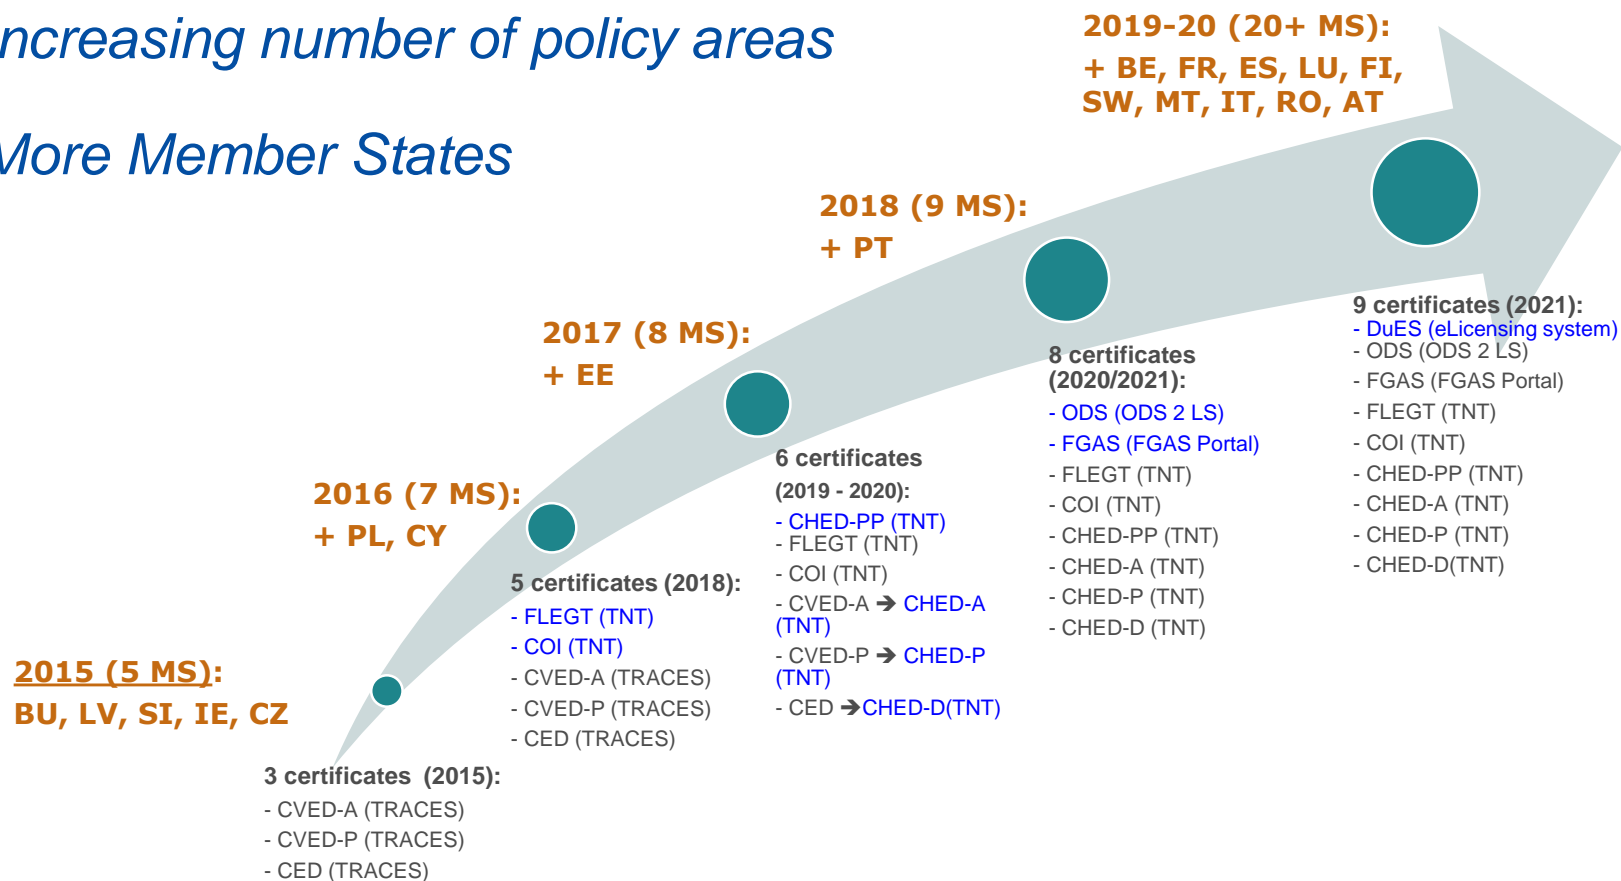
ncreasing number of policy areas

More Member States

2019-20 (20+ MS):
+ BE, FR, ES, LU, FI, SW, MT, IT, RO, AT

2018 (9 MS):
+ PT

2017 (8 MS):
+ EE

2016 (7 MS):
+ PL, CY

2015 (5 MS):
BU, LV, SI, IE, CZ

3 certificates (2015):
- CVED-A (TRACES)
- CVED-P (TRACES)
- CED (TRACES)

5 certificates (2018):
- FLEGT (TNT)
- COI (TNT)
- CVED-A (TRACES)
- CVED-P (TRACES)
- CED (TRACES)

6 certificates (2019 - 2020):
- CHED-PP (TNT)
- FLEGT (TNT)
- COI (TNT)
- CVED-A → CHED-A (TNT)
- CVED-P → CHED-P (TNT)
- CED →CHED-D(TNT)

8 certificates (2020/2021):
- ODS (ODS 2 LS)
- FGAS (FGAS Portal)
- FLEGT (TNT)
- COI (TNT)
- CHED-PP (TNT)
- CHED-A (TNT)
- CHED-P (TNT)
- CHED-D (TNT)

9 certificates (2021):
- DuES (eLicensing system)
- ODS (ODS 2 LS)
- FGAS (FGAS Portal)
- FLEGT (TNT)
- COI (TNT)
- CHED-PP (TNT)
- CHED-A (TNT)
- CHED-P (TNT)
- CHED-D(TNT)